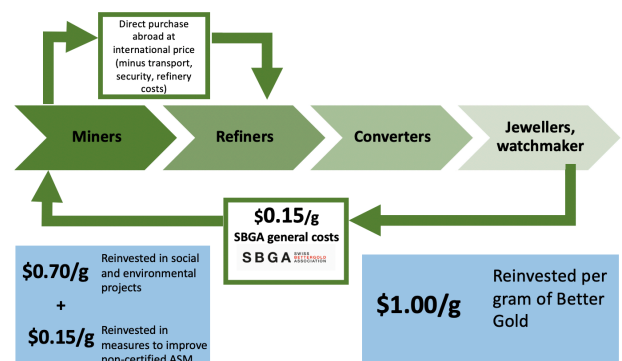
Direct purchase abroad at international price (minus transport, security, refinery costs)

Miners

Refiners

Converters

Jewellers, watchmaker

$0.15/g
SBGA general costs
SBGA SWISS BETTERGOLD ASSOCIATION

$0.70/g Reinvested in social and environmental projects

+

$0.15/g Reinvested in measures to improve non-certified ASM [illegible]

$1.00/g Reinvested per gram of Better Gold